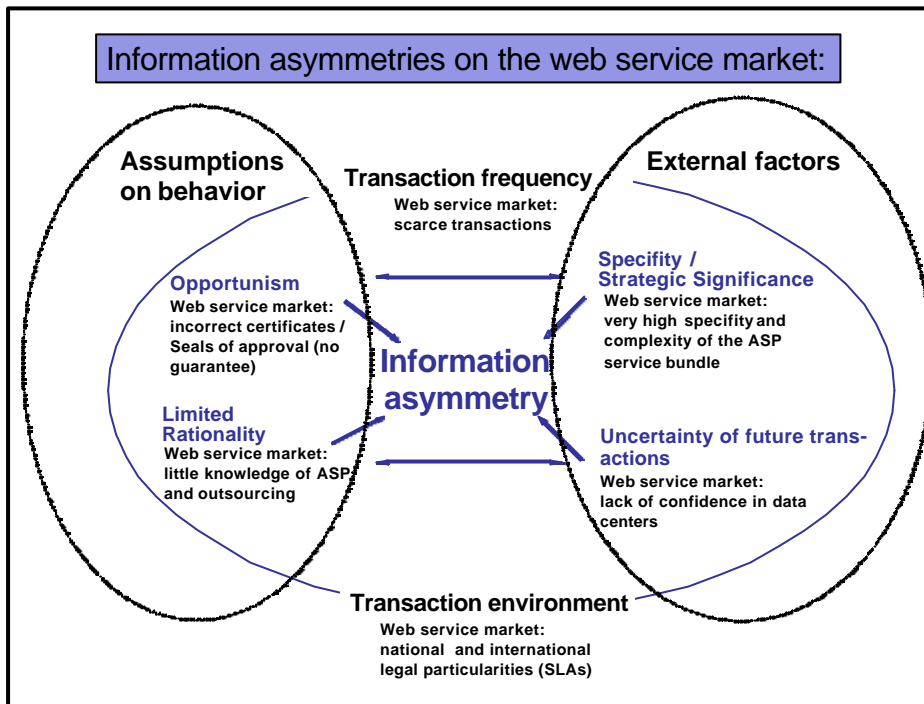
Information asymmetries on the web service market:

Assumptions on behavior

Transaction frequency
Web service market: scarce transactions

External factors

Opportunism
Web service market: incorrect certificates / Seals of approval (no guarantee)

Information asymmetry

Specifity / Strategic Significance
Web service market: very high specifity and complexity of the ASP service bundle

Limited Rationality
Web service market: little knowledge of ASP and outsourcing

Uncertainty of future transactions
Web service market: lack of confidence in data centers

Transaction environment
Web service market: national and international legal particularities (SLAs)